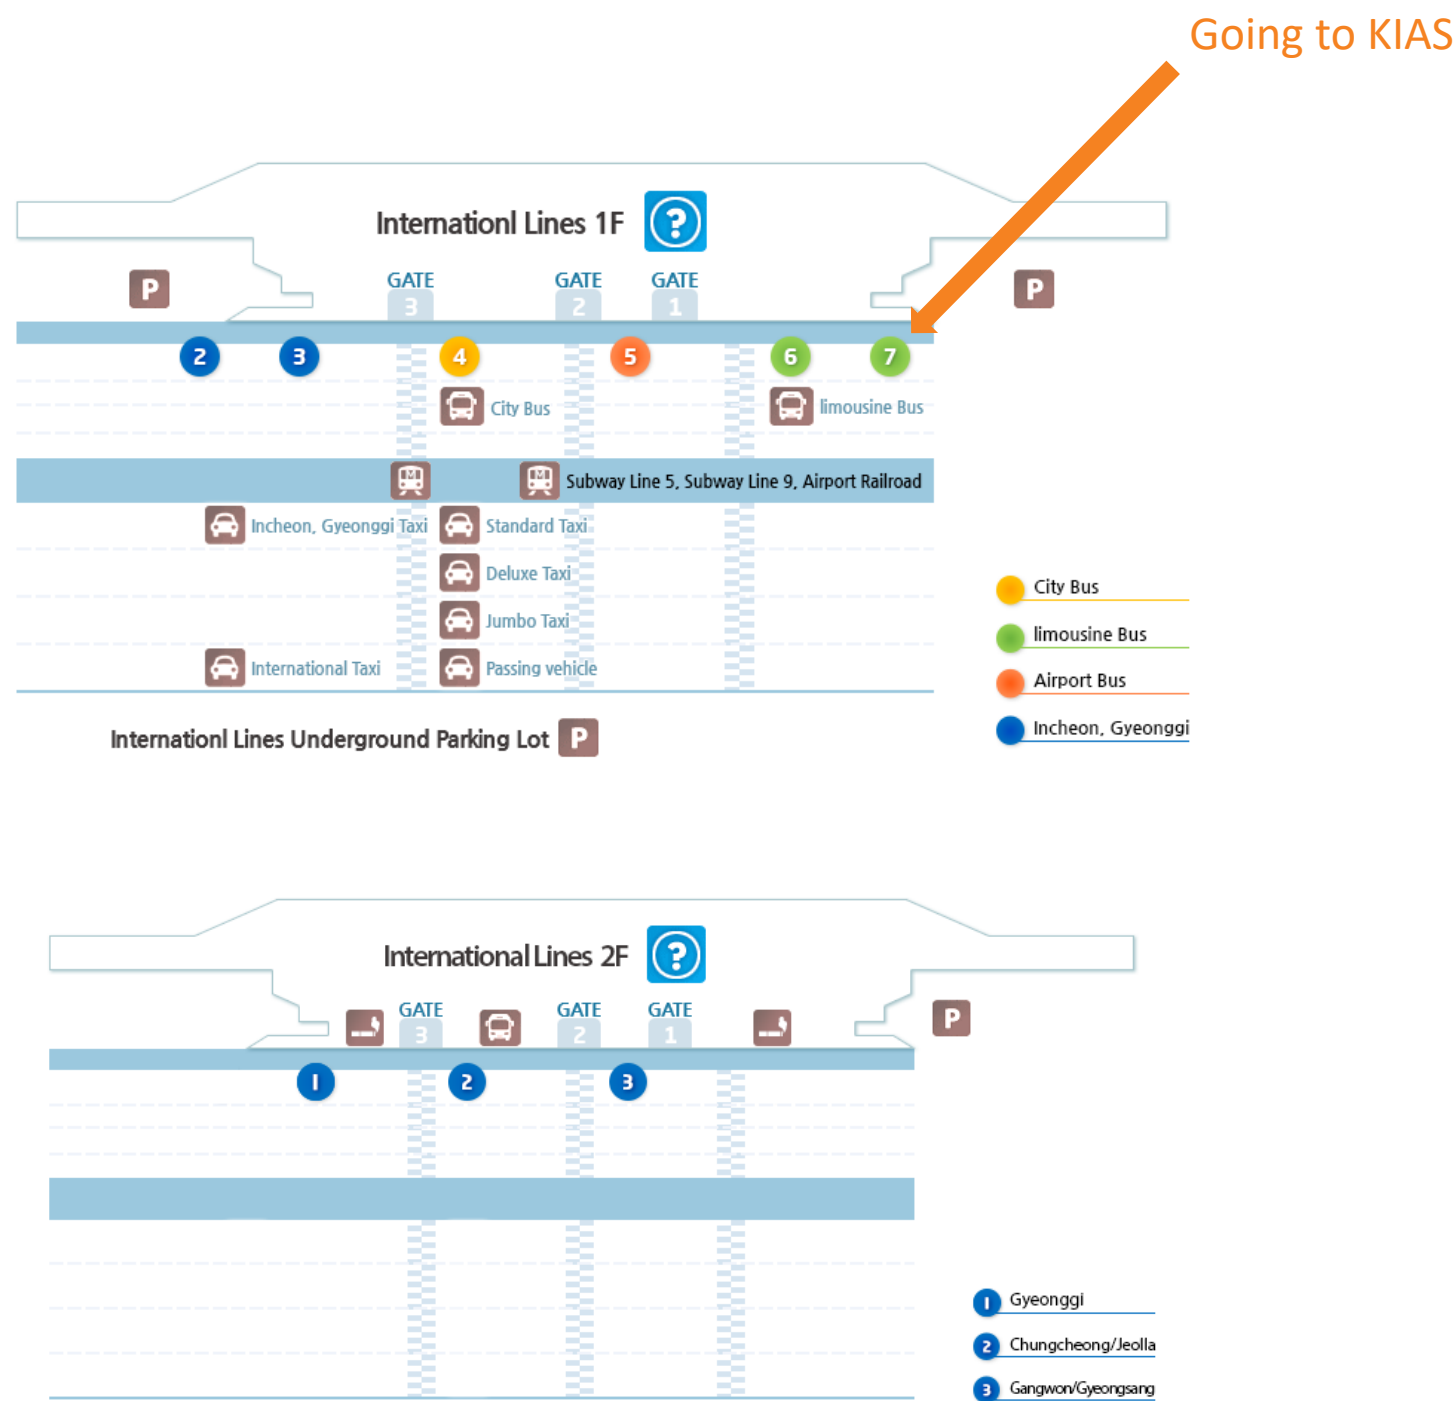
Going to KIAS

Internationl Lines 1F

P

GATE 3

GATE 2

GATE 1

P

2 3 4 5 6 7

City Bus

limousine Bus

Subway Line 5, Subway Line 9, Airport Railroad

Incheon, Gyeonggi Taxi

Standard Taxi

Deluxe Taxi

Jumbo Taxi

International Taxi

Passing vehicle

City Bus

limousine Bus

Airport Bus

Incheon, Gyeonggi

Internationl Lines Underground Parking Lot P

International Lines 2F

GATE 3

GATE 2

GATE 1

P

1 2 3

1 Gyeonggi

2 Chungcheong/Jeolla

3 Gangwon/Gyeongsang